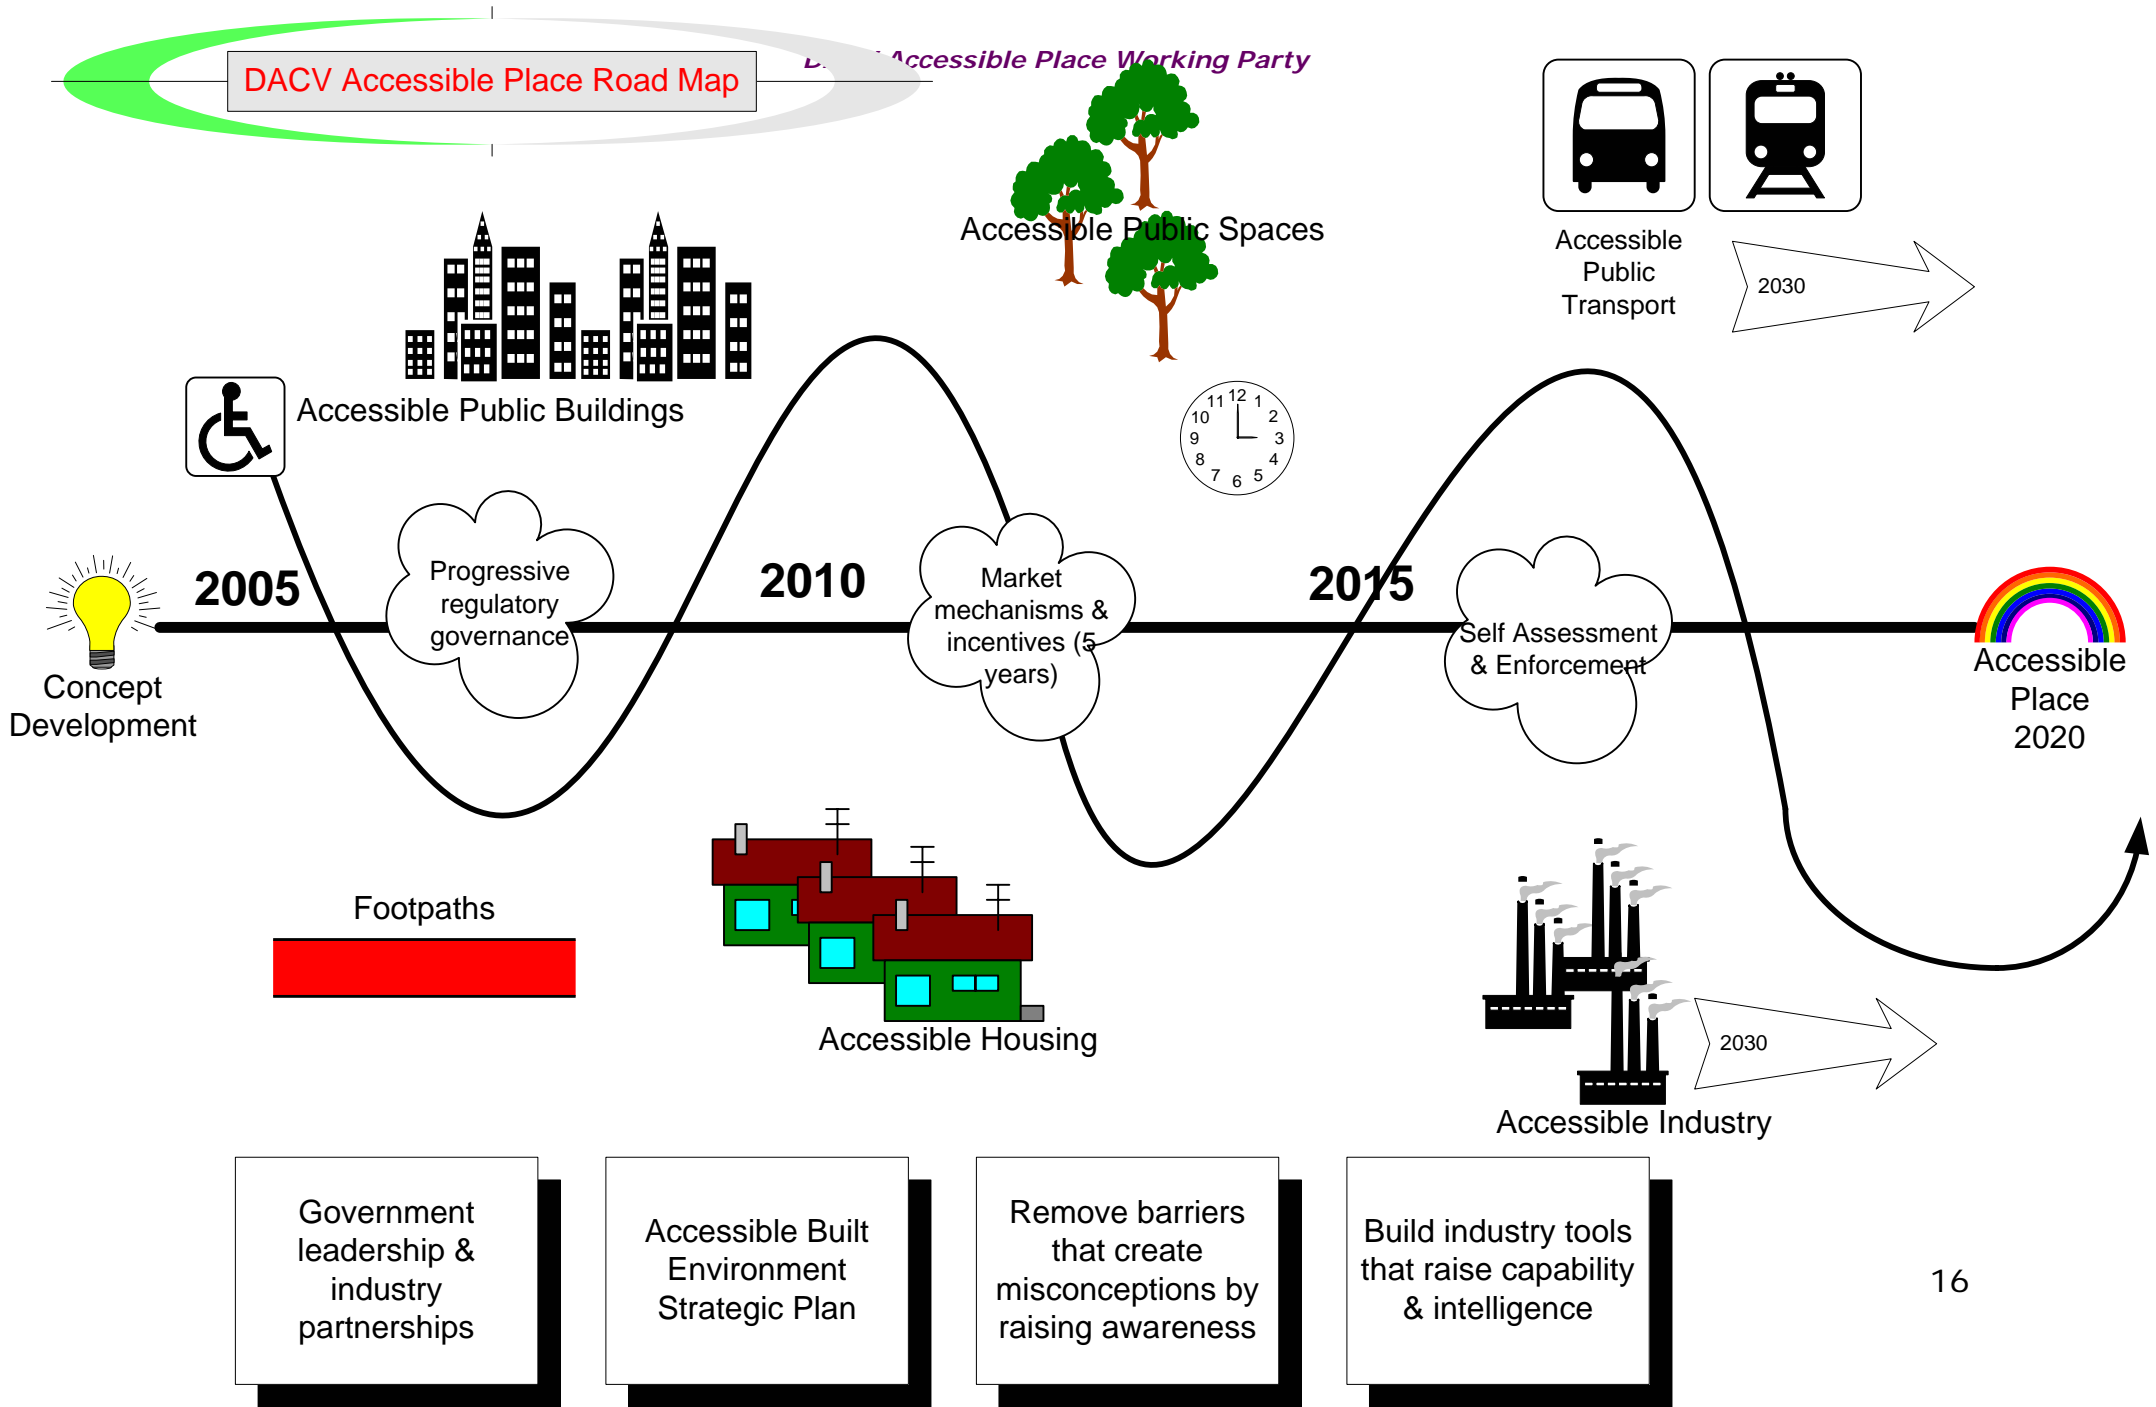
DACV Accessible Place Road Map

D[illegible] Accessible Place Working Party

Accessible Public Spaces

Accessible Public Transport

2030

Accessible Public Buildings

12 1 2 3 4 5 6 7 8 9 10 11

2005

Progressive regulatory governance

2010

Market mechanisms & incentives (5 years)

2015

Self Assessment & Enforcement

Concept Development

Accessible Place 2020

Footpaths

Accessible Housing

2030

Accessible Industry

Government leadership & industry partnerships

Accessible Built Environment Strategic Plan

Remove barriers that create misconceptions by raising awareness

Build industry tools that raise capability & intelligence

16